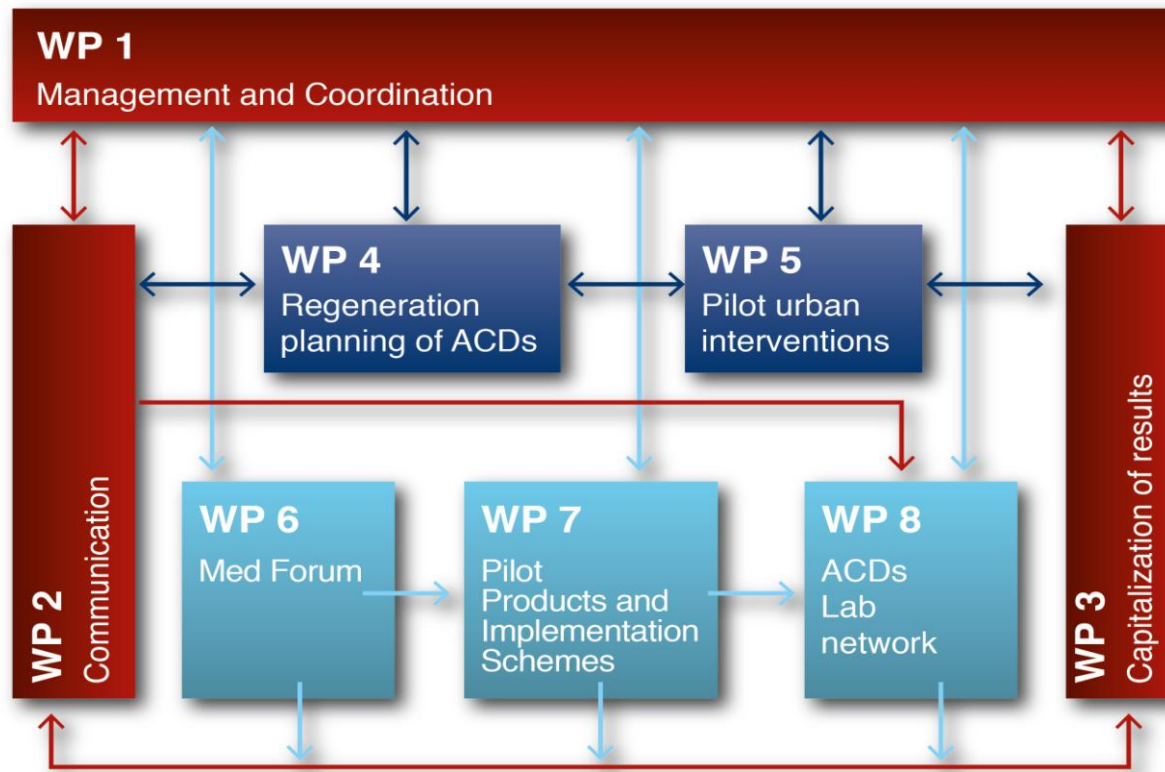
WP 1
Management and Coordination

WP 2
Communication

WP 4
Regeneration planning of ACDs

WP 5
Pilot urban interventions

WP 3
Capitalization of results

WP 6
Med Forum

WP 7
Pilot Products and Implementation Schemes

WP 8
ACDs Lab network